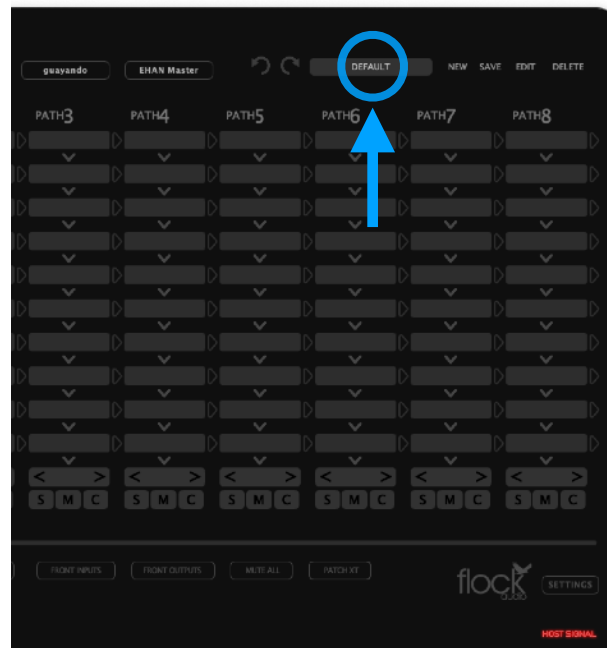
guayando

EHAN Master

DEFAULT

NEW SAVE EDIT DELETE

PATH3 PATH4 PATH5 PATH6 PATH7 PATH8

S M C S M C S M C S M C S M C S M C

FRONT INPUTS FRONT OUTPUTS MUTE ALL PATCH XT

flock audio

SETTINGS

HOST SIGNAL